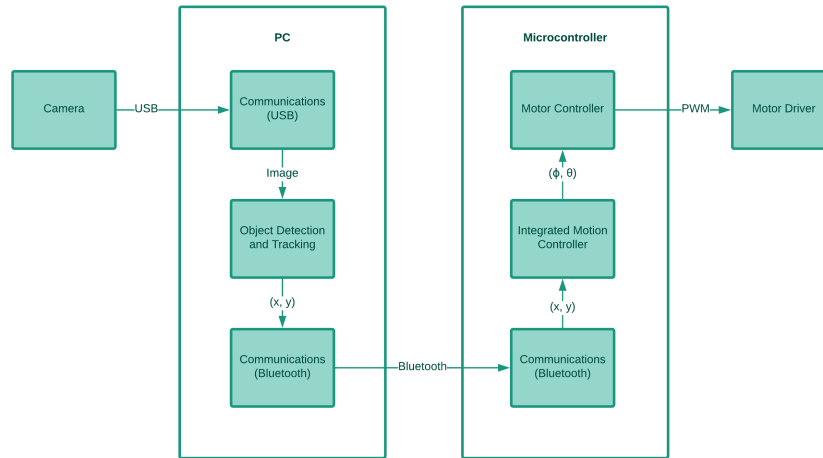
Camera

USB

PC

Communications (USB)

Image

Object Detection and Tracking

(x, y)

Communications (Bluetooth)

Bluetooth

Microcontroller

Motor Controller

PWM

Motor Driver

(ϕ, θ)

Integrated Motion Controller

(x, y)

Communications (Bluetooth)